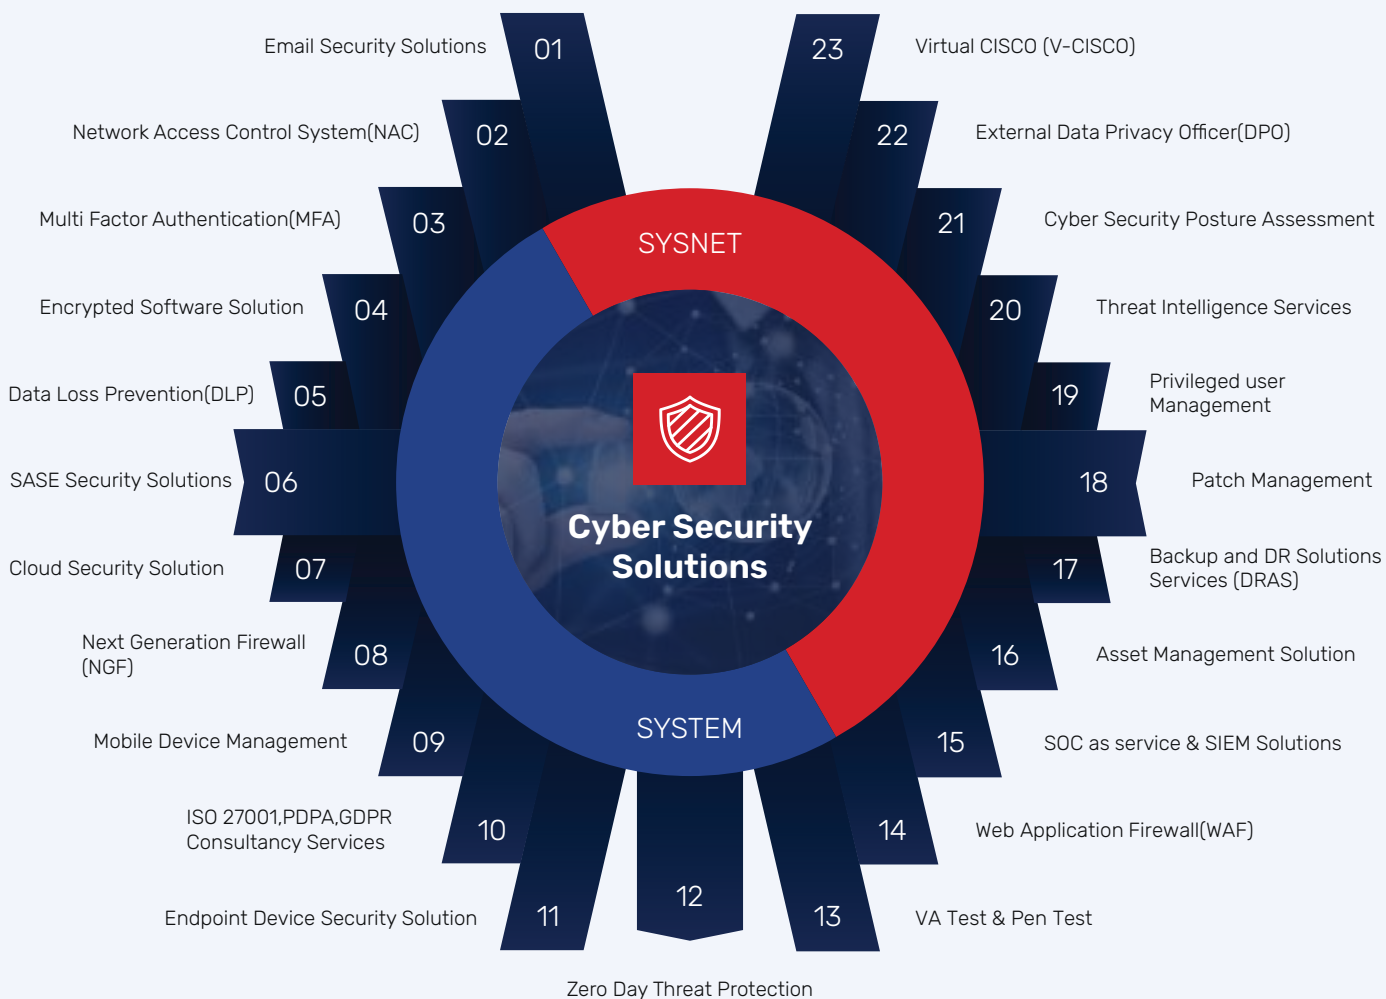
Email Security Solutions 01

23 Virtual CISCO (V-CISCO)

Network Access Control System(NAC) 02

22 External Data Privacy Officer(DPO)

Multi Factor Authentication(MFA) 03

21 Cyber Security Posture Assessment

SYSNET

Encrypted Software Solution 04

20 Threat Intelligence Services

Data Loss Prevention(DLP) 05

19 Privileged user Management

SASE Security Solutions 06

18 Patch Management

Cyber Security Solutions

Cloud Security Solution 07

17 Backup and DR Solutions Services (DRAS)

Next Generation Firewall (NGF) 08

16 Asset Management Solution

Mobile Device Management 09

SYSTEM

15 SOC as service & SIEM Solutions

ISO 27001,PDPA,GDPR Consultancy Services 10

14 Web Application Firewall(WAF)

Endpoint Device Security Solution 11

12

13 VA Test & Pen Test

Zero Day Threat Protection